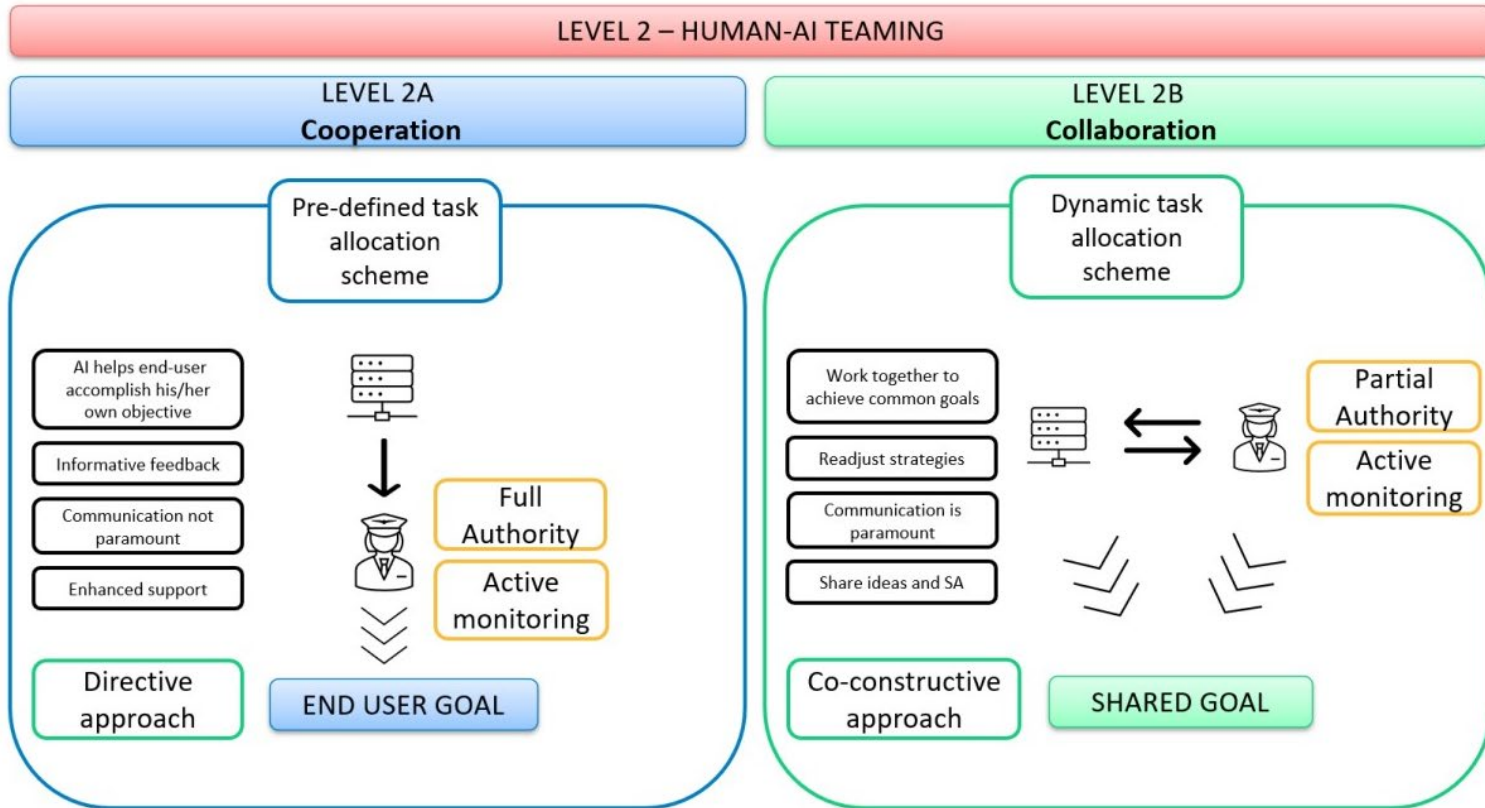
LEVEL 2 – HUMAN-AI TEAMING

LEVEL 2A
**Cooperation**

Pre-defined task allocation scheme

AI helps end-user accomplish his/her own objective

Informative feedback

Communication not paramount

Enhanced support

Full Authority

Active monitoring

Directive approach

END USER GOAL

LEVEL 2B
**Collaboration**

Dynamic task allocation scheme

Work together to achieve common goals

Readjust strategies

Communication is paramount

Share ideas and SA

Partial Authority

Active monitoring

Co-constructive approach

SHARED GOAL